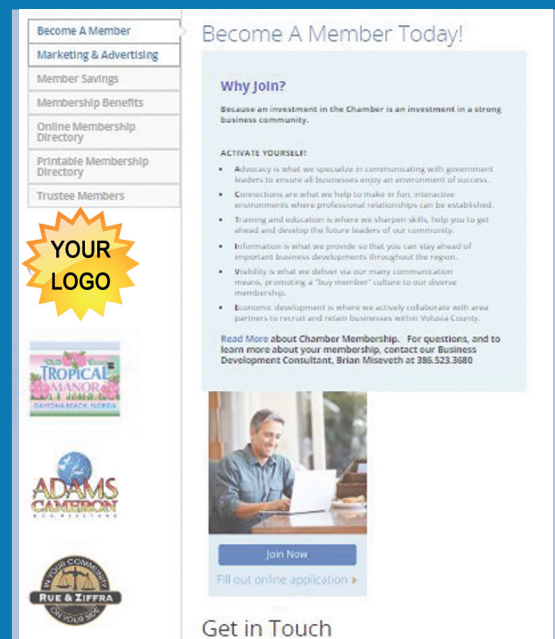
Become A Member
Marketing & Advertising
Member Savings
Membership Benefits
Online Membership Directory
Printable Membership Directory
Trustee Members

YOUR LOGO

TROPICAL MANOR
DAYTONA BEACH, FLORIDA

ADAMS CAMERON
REALTORS

IN YOUR COMMUNITY
RUE & ZIFFRA
ON YOUR SIDE

Become A Member Today!

Why Join?

Because an investment in the Chamber is an investment in a strong business community.

ACTIVATE YOURSELF!

• Advocacy is what we specialize in communicating with government leaders to ensure all businesses enjoy an environment of success.
• Connections are what we help to make in fun, interactive environments where professional relationships can be established.
• Training and education is where we sharpen skills, help you to get ahead and develop the future leaders of our community.
• Information is what we provide so that you can stay ahead of important business developments throughout the region.
• Visibility is what we deliver via our many communication means, promoting a "buy member" culture to our diverse membership.
• Economic development is where we actively collaborate with area partners to recruit and retain businesses within Volusia County.

Read More about Chamber Membership. For questions, and to learn more about your membership, contact our Business Development Consultant, Brian Miseveth at 386.523.3680

Join Now
Fill out online application ▸

Get in Touch